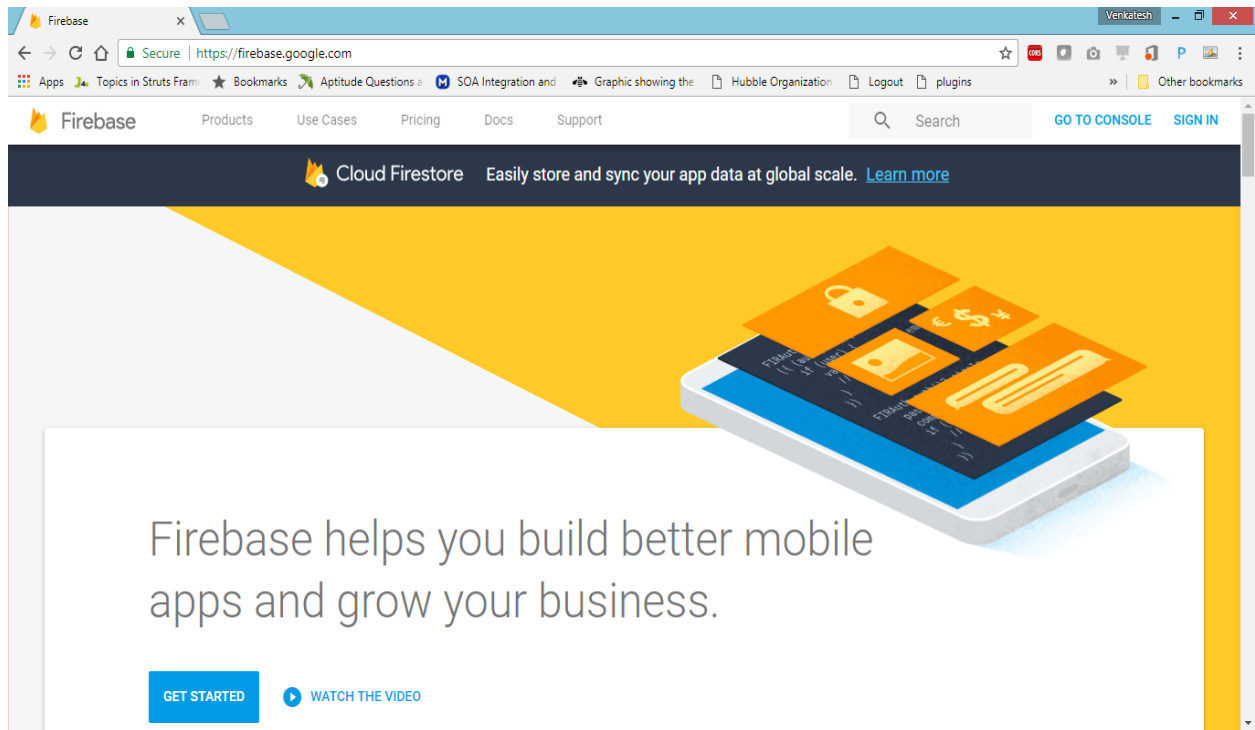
Firebase ×

Venkatesh

Secure | https://firebase.google.com

Apps Topics in Struts Fram Bookmarks Aptitude Questions a SOA Integration and Graphic showing the Hubble Organization Logout plugins » Other bookmarks

Firebase Products Use Cases Pricing Docs Support Search GO TO CONSOLE SIGN IN

Cloud Firestore Easily store and sync your app data at global scale. Learn more

Firebase helps you build better mobile apps and grow your business.

GET STARTED WATCH THE VIDEO